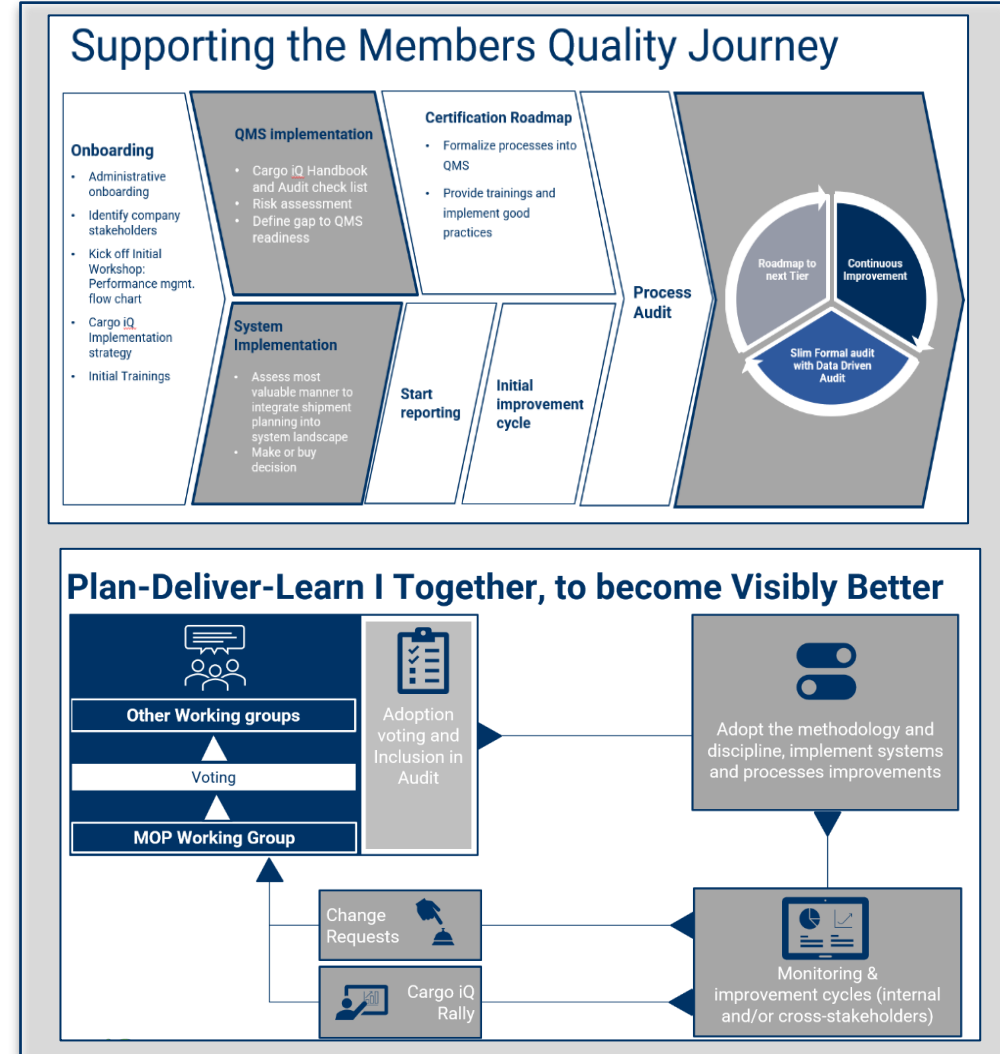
Supporting the Members Quality Journey

Onboarding
- Administrative onboarding
- Identify company stakeholders
- Kick off Initial Workshop: Performance mgmt. flow chart
- Cargo iQ Implementation strategy
- Initial Trainings

QMS implementation
- Cargo iQ Handbook and Audit check list
- Risk assessment
- Define gap to QMS readiness

Certification Roadmap
- Formalize processes into QMS
- Provide trainings and implement good practices

System Implementation
- Assess most valuable manner to integrate shipment planning into system landscape
- Make or buy decision

Start reporting

Initial improvement cycle

Process Audit

Roadmap to next Tier

Continuous Improvement

Slim Formal audit with Data Driven Audit

Plan-Deliver-Learn I Together, to become Visibly Better

Other Working groups

Voting

MOP Working Group

Adoption voting and Inclusion in Audit

Adopt the methodology and discipline, implement systems and processes improvements

Change Requests

Cargo iQ Rally

Monitoring & improvement cycles (internal and/or cross-stakeholders)